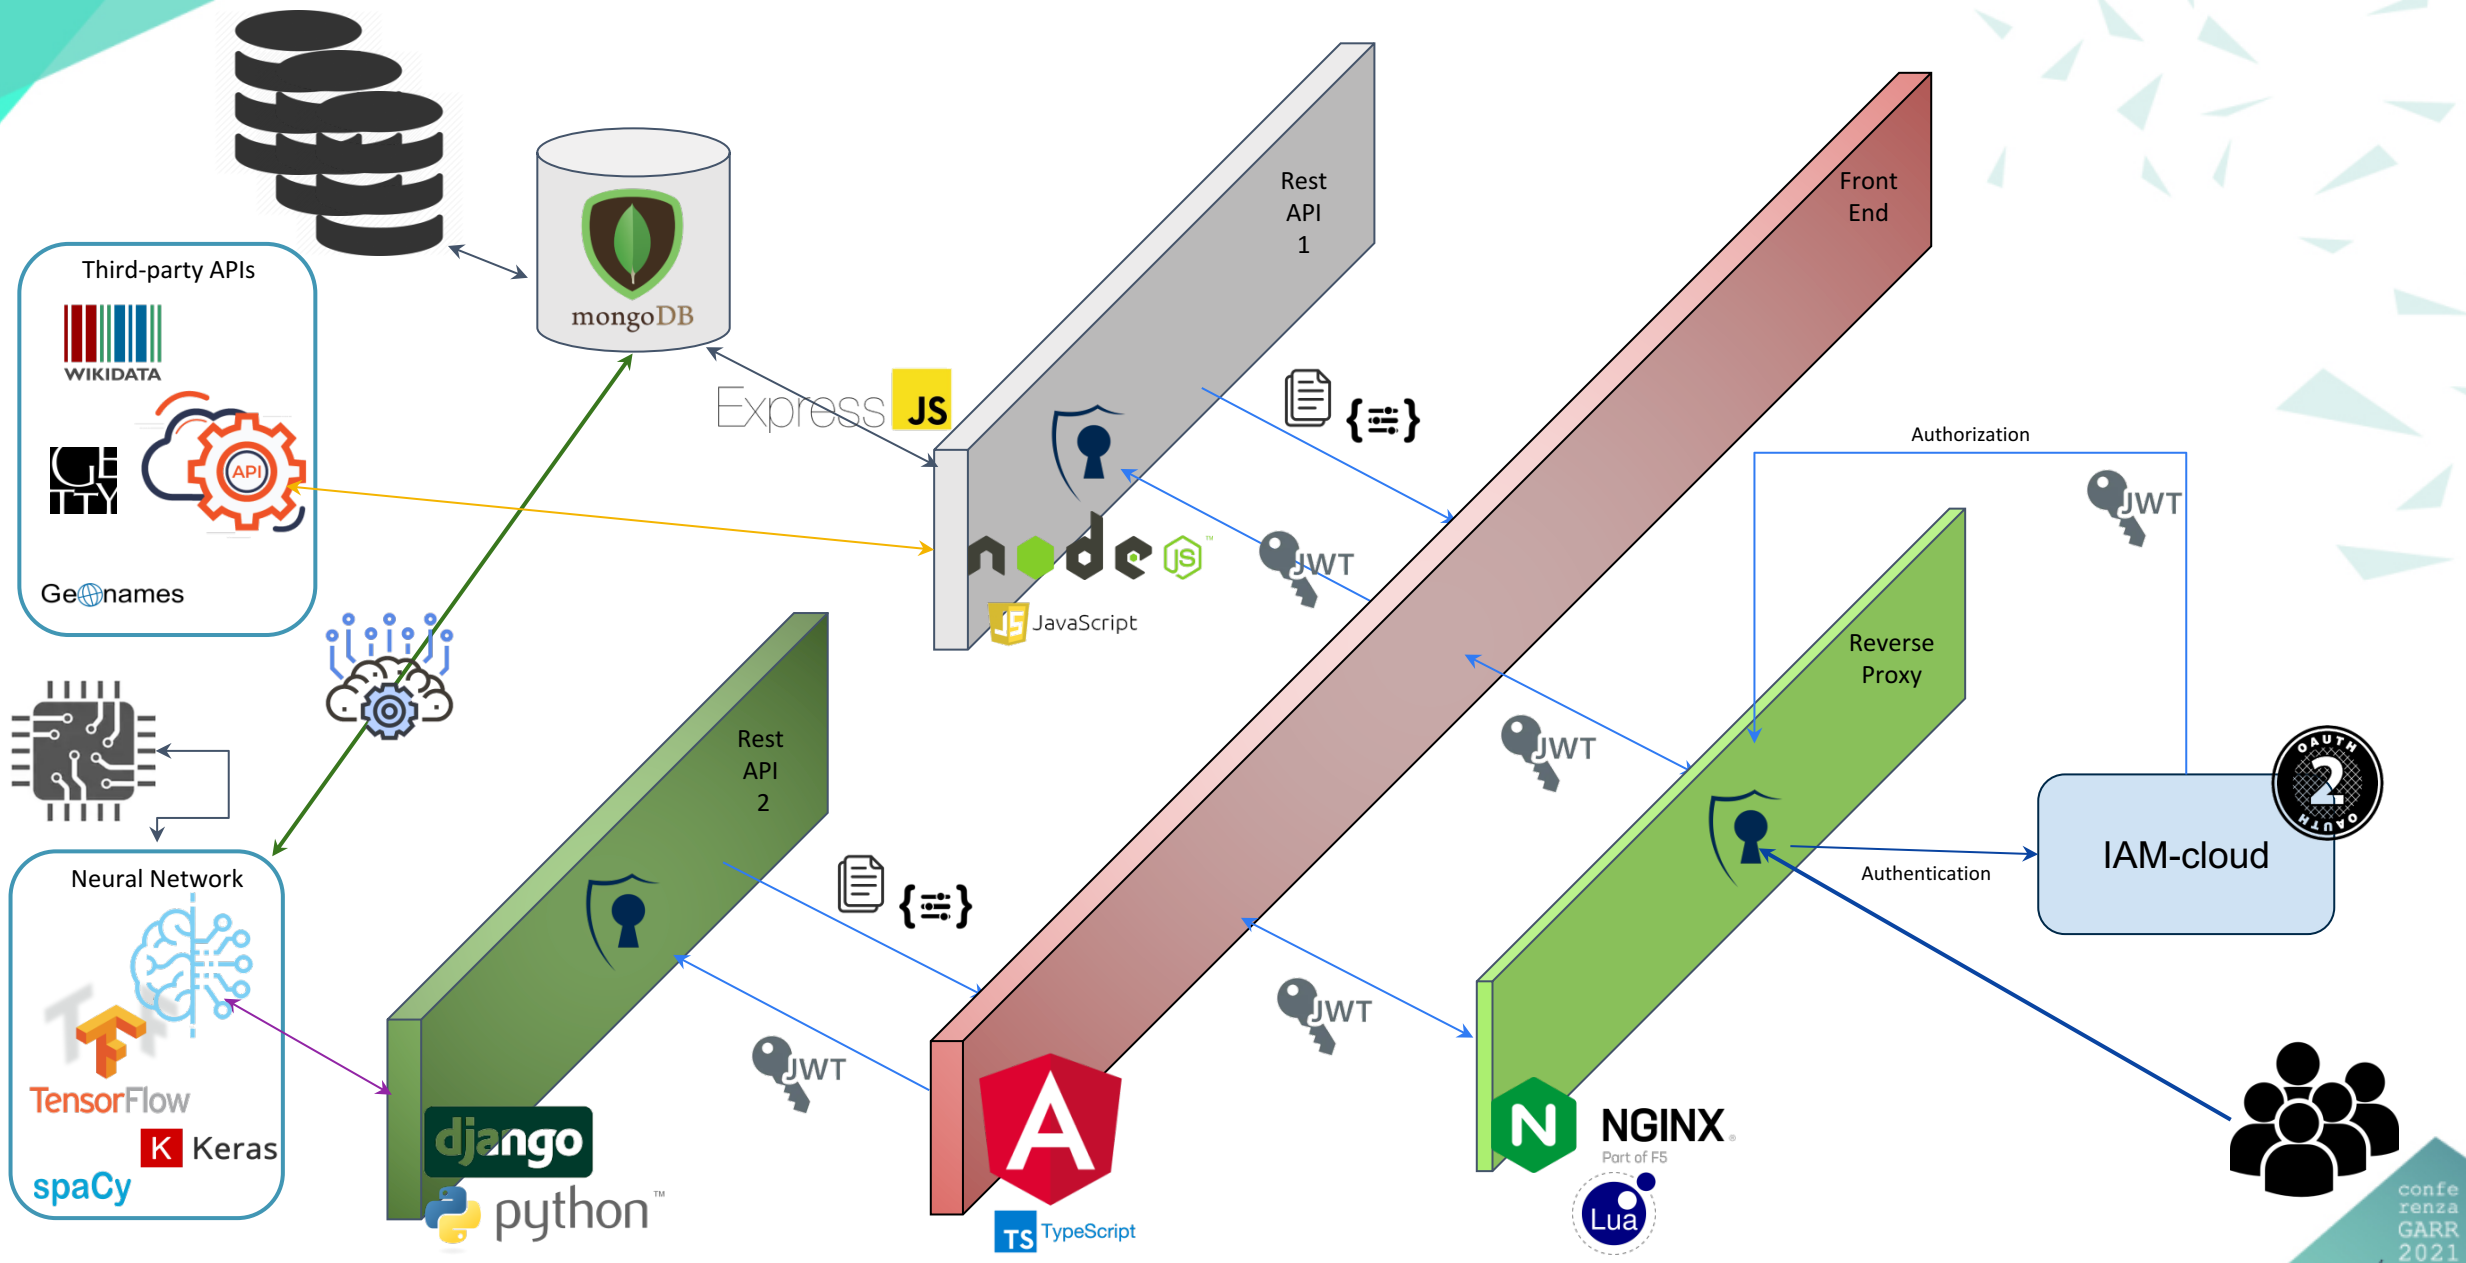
Third-party APIs
WIKIDATA
API
GETTY
Geonames

mongoDB

Express JS

Rest
API
1

node JS
JavaScript

JWT

{≡}

Front
End

Authorization

JWT

Reverse
Proxy

JWT

IAM-cloud
OAUTH 2

Authentication

Neural Network
TensorFlow
Keras
spaCy

Rest
API
2

django
python™

{≡}

JWT

JWT

TS TypeScript

NGINX
Part of F5
Lua

confe
renza
GARR
2021